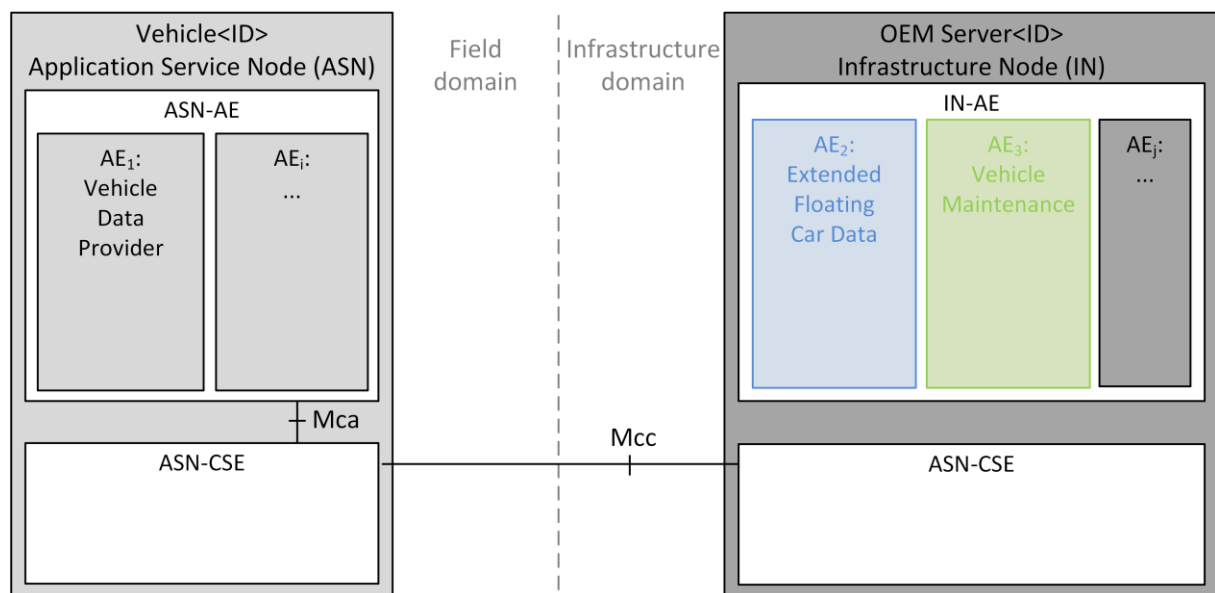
Vehicle<ID>
Application Service Node (ASN)

ASN-AE

$AE_1$:
Vehicle
Data
Provider

$AE_i$:
...

Mca

ASN-CSE

Field
domain

Infrastructure
domain

Mcc

OEM Server<ID>
Infrastructure Node (IN)

IN-AE

$AE_2$:
Extended
Floating
Car Data

$AE_3$:
Vehicle
Maintenance

$AE_j$:
...

ASN-CSE